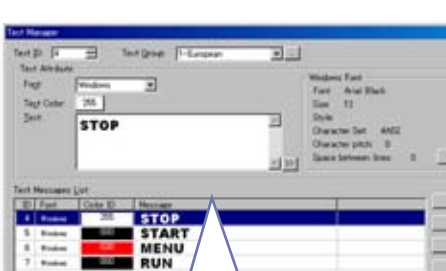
Text Manager

Text ID: 4 Text Group: 1-European

Text Attribute

Font: Windows

Text Color: 255

Text:

STOP

Windows Font

Font: Arial Black

Size: 13

Style:

Character Set: ANSI

Character pitch: 0

Space between lines: 0

Text Messages List

| ID | Font | Color ID | Message |
|---|---|---|---|
| 4 | Windows | 255 | STOP |
| 5 | Windows | 000 | START |
| 6 | Windows | 000 | MENU |
| 7 | Windows | 000 | RUN |